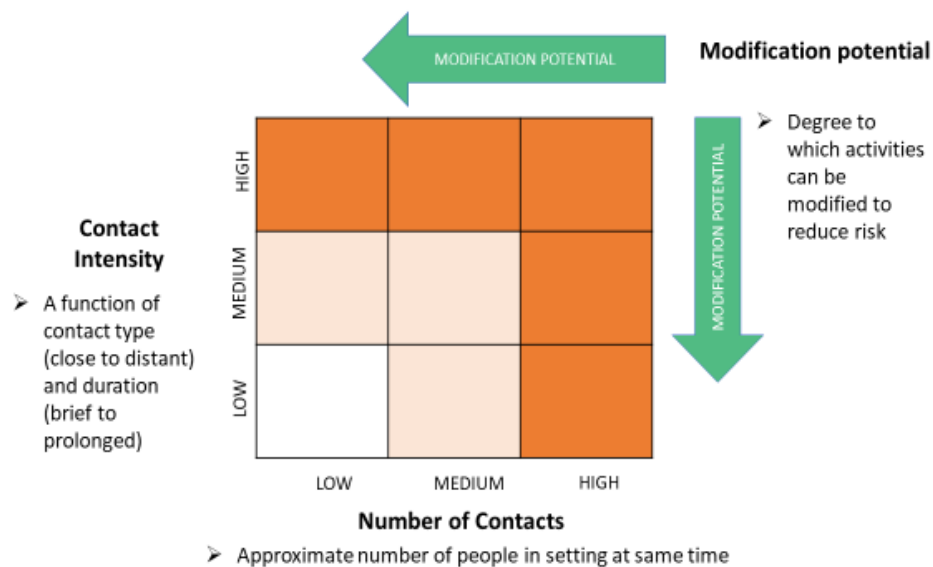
MODIFICATION POTENTIAL

Modification potential

➢ Degree to which activities can be modified to reduce risk

MODIFICATION POTENTIAL

Contact Intensity

➢ A function of contact type (close to distant) and duration (brief to prolonged)

HIGH

MEDIUM

LOW

LOW

MEDIUM

HIGH

Number of Contacts

➢ Approximate number of people in setting at same time